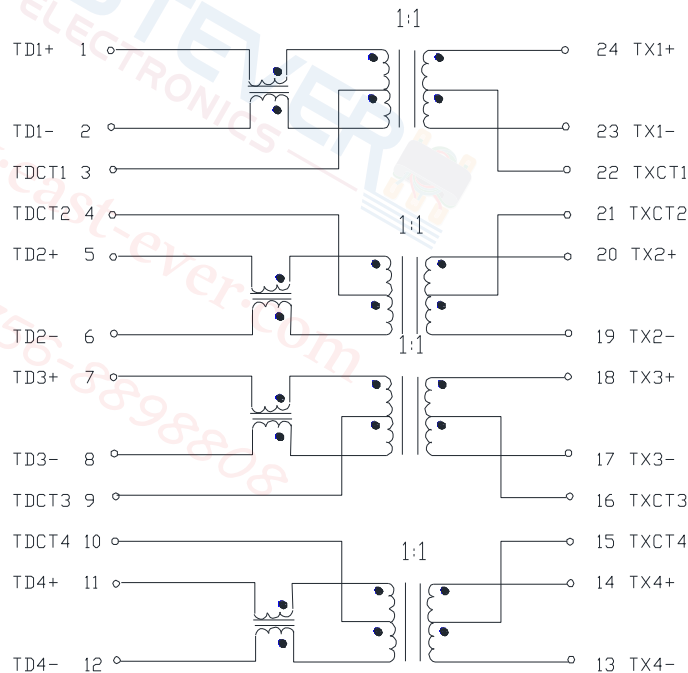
1:1

TD1+ 1
TD1- 2
TDCT1 3
TDCT2 4
TD2+ 5
TD2- 6
TD3+ 7
TD3- 8
TDCT3 9
TDCT4 10
TD4+ 11
TD4- 12

24 TX1+
23 TX1-
22 TXCT1
21 TXCT2
20 TX2+
19 TX2-
18 TX3+
17 TX3-
16 TXCT3
15 TXCT4
14 TX4+
13 TX4-

1:1

1:1

1:1

ELECTRONICS
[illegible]ast-ever.com
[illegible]6-6898808